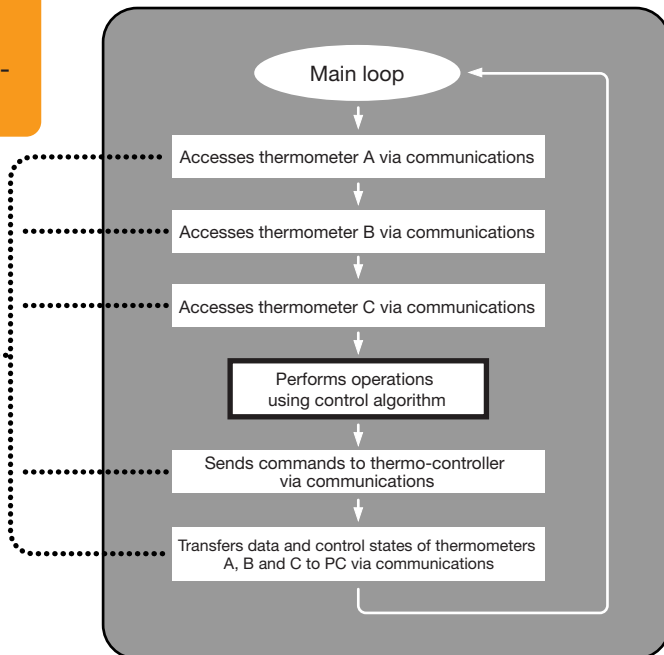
-

Main loop

Accesses thermometer A via communications

Accesses thermometer B via communications

Accesses thermometer C via communications

Performs operations using control algorithm

Sends commands to thermo-controller via communications

Transfers data and control states of thermometers A, B and C to PC via communications